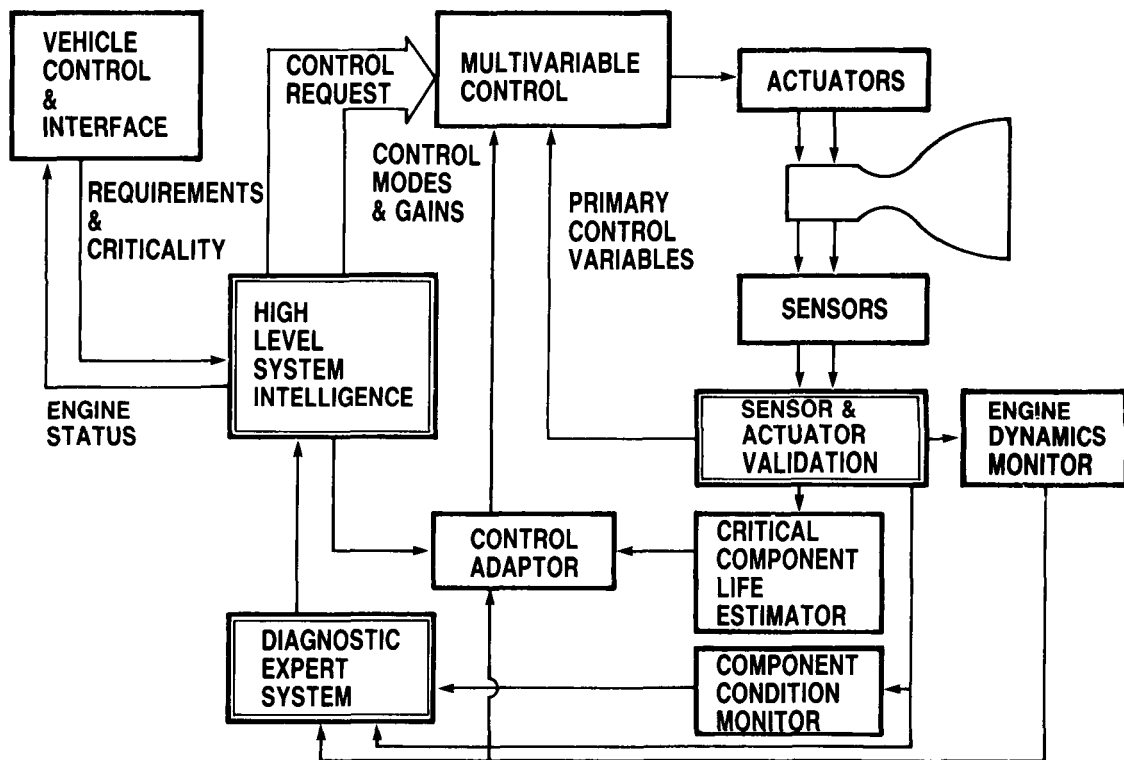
VEHICLE CONTROL & INTERFACE

CONTROL REQUEST

MULTIVARIABLE CONTROL

ACTUATORS

REQUIREMENTS & CRITICALITY

CONTROL MODES & GAINS

PRIMARY CONTROL VARIABLES

HIGH LEVEL SYSTEM INTELLIGENCE

SENSORS

ENGINE STATUS

SENSOR & ACTUATOR VALIDATION

ENGINE DYNAMICS MONITOR

CONTROL ADAPTOR

CRITICAL COMPONENT LIFE ESTIMATOR

DIAGNOSTIC EXPERT SYSTEM

COMPONENT CONDITION MONITOR